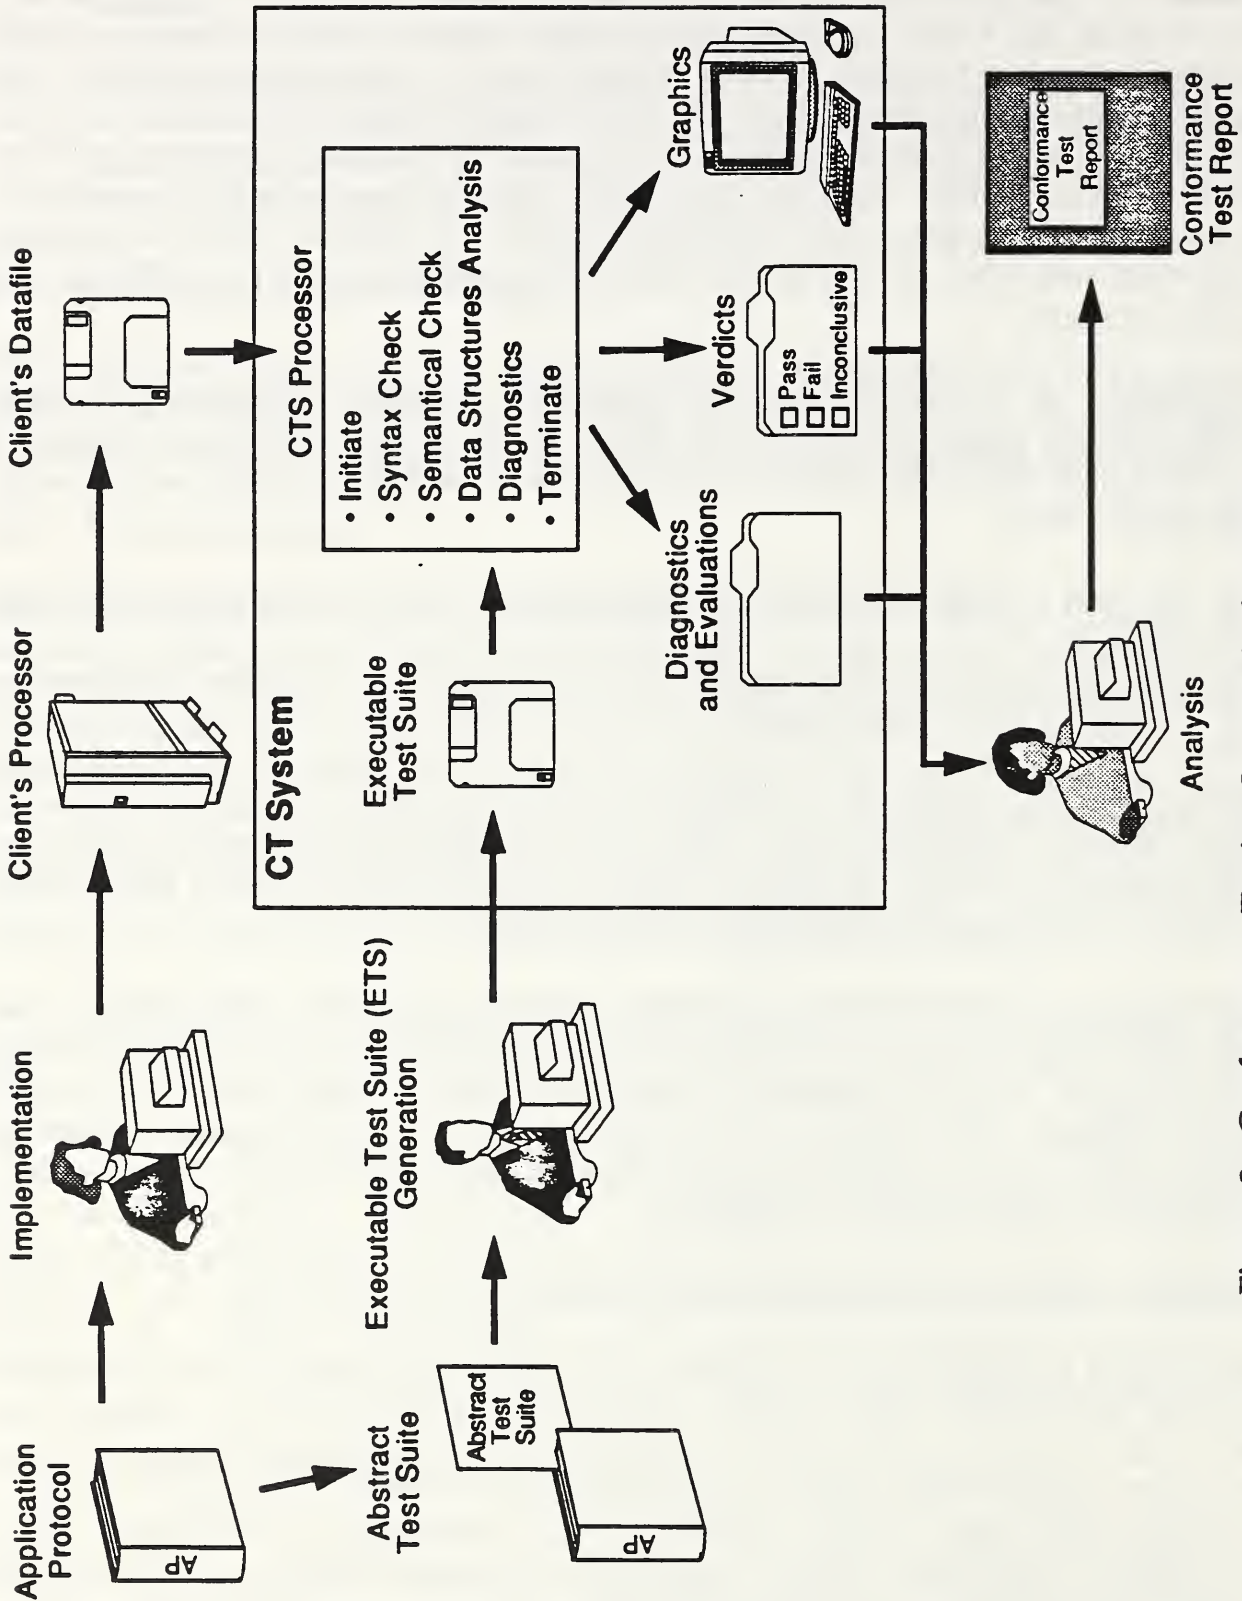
Application Protocol

AP

Implementation

Client's Processor

Client's Datafile

Abstract Test Suite

AP

Abstract Test Suite

Executable Test Suite (ETS) Generation

CT System

Executable Test Suite

CTS Processor

• Initiate
• Syntax Check
• Semantical Check
• Data Structures Analysis
• Diagnostics
• Terminate

Diagnostics and Evaluations

Verdicts

☐ Pass
☐ Fail
☐ Inconclusive

Graphics

Analysis

Conformance Test Report

Conformance Test Report

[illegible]